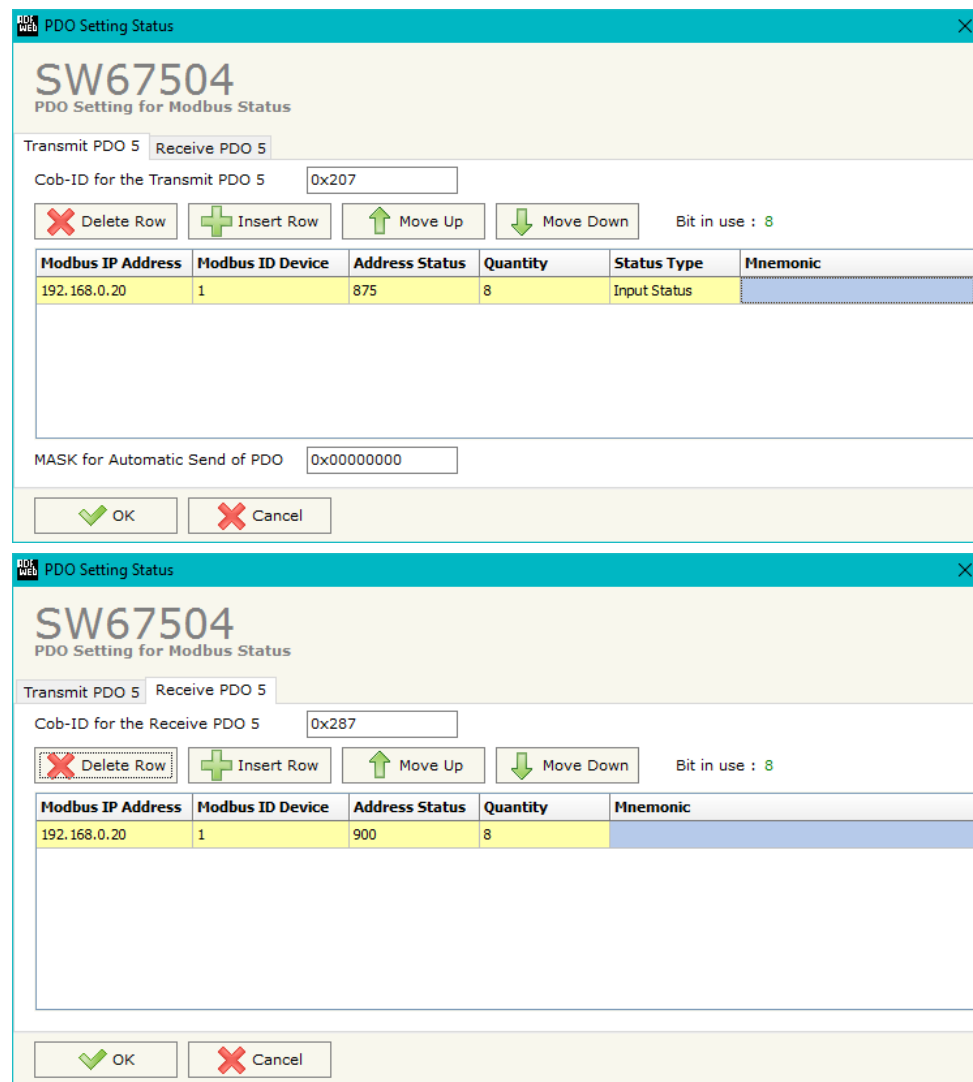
PDO Setting Status

SW67504
PDO Setting for Modbus Status

Transmit PDO 5 | Receive PDO 5

Cob-ID for the Transmit PDO 5 0x207

Delete Row | Insert Row | Move Up | Move Down | Bit in use : 8

| Modbus IP Address | Modbus ID Device | Address Status | Quantity | Status Type | Mnemonic |
|---|---|---|---|---|---|
| 192.168.0.20 | 1 | 875 | 8 | Input Status | |

MASK for Automatic Send of PDO 0x00000000

OK | Cancel

PDO Setting Status

SW67504
PDO Setting for Modbus Status

Transmit PDO 5 | Receive PDO 5

Cob-ID for the Receive PDO 5 0x287

Delete Row | Insert Row | Move Up | Move Down | Bit in use : 8

| Modbus IP Address | Modbus ID Device | Address Status | Quantity | Mnemonic |
|---|---|---|---|---|
| 192.168.0.20 | 1 | 900 | 8 | |

OK | Cancel